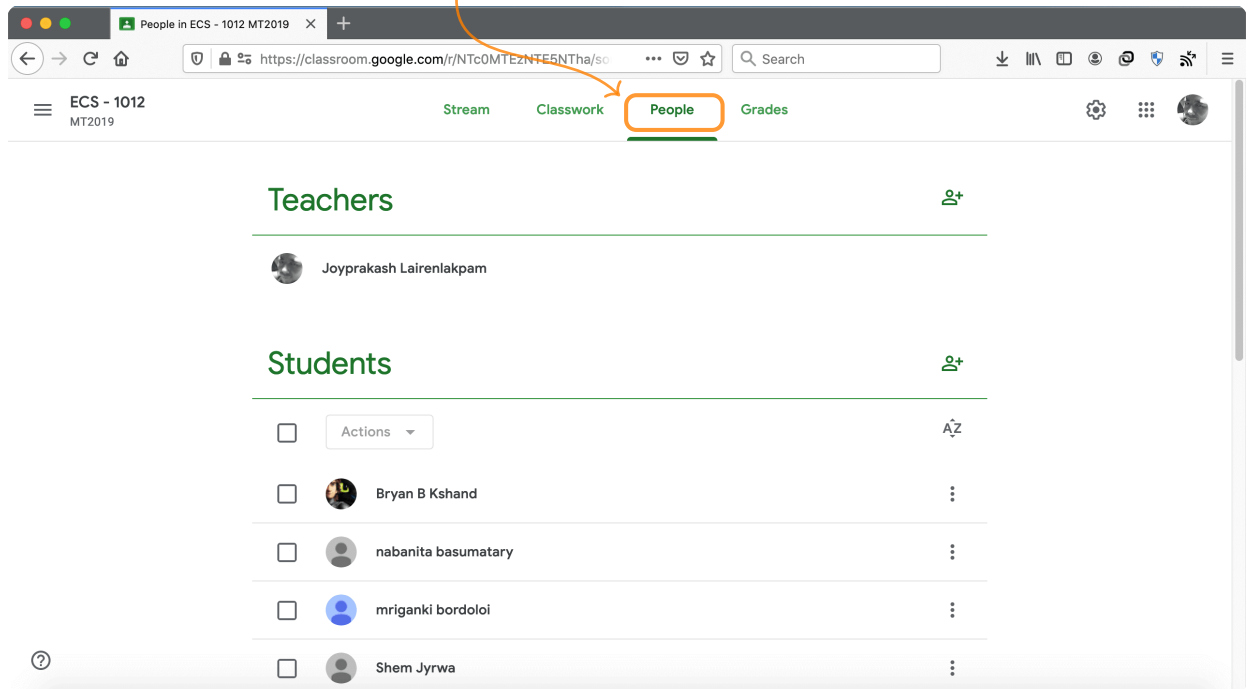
People in ECS - 1012 MT2019

https://classroom.google.com/r/NTc0MTEzNTE5NTha/so

Search

ECS - 1012
MT2019

Stream
Classwork
People
Grades

Teachers

Joyprakash Lairenlakpam

Students

Actions

Bryan B Kshand

nabanita basumatary

mriganki bordoloi

Shem Jyrwa